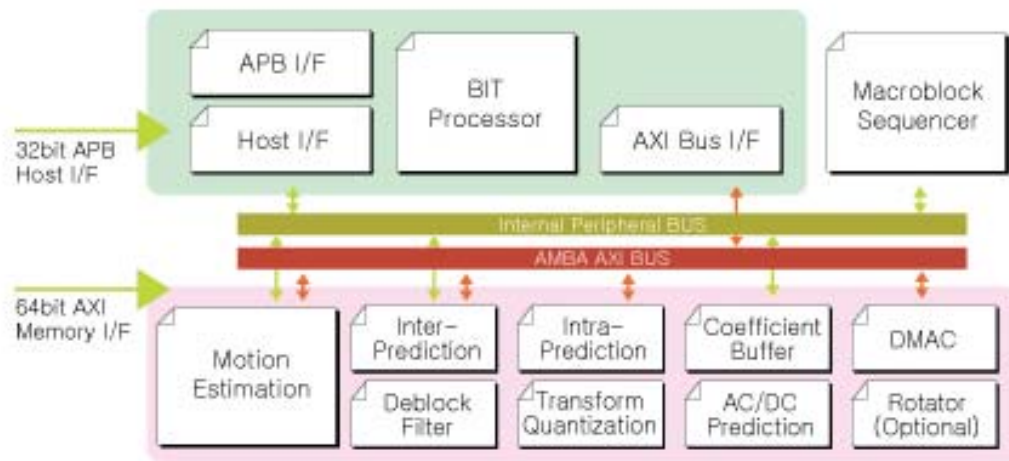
APB I/F

Host I/F

BIT Processor

AXI Bus I/F

Macroblock Sequencer

32bit APB Host I/F

Internal Peripheral BUS

AMBA AXI BUS

64bit AXI Memory I/F

Motion Estimation

Inter-Prediction

Deblock Filter

Intra-Prediction

Transform Quantization

Coefficient Buffer

AC/DC Prediction

DMAC

Rotator (Optional)